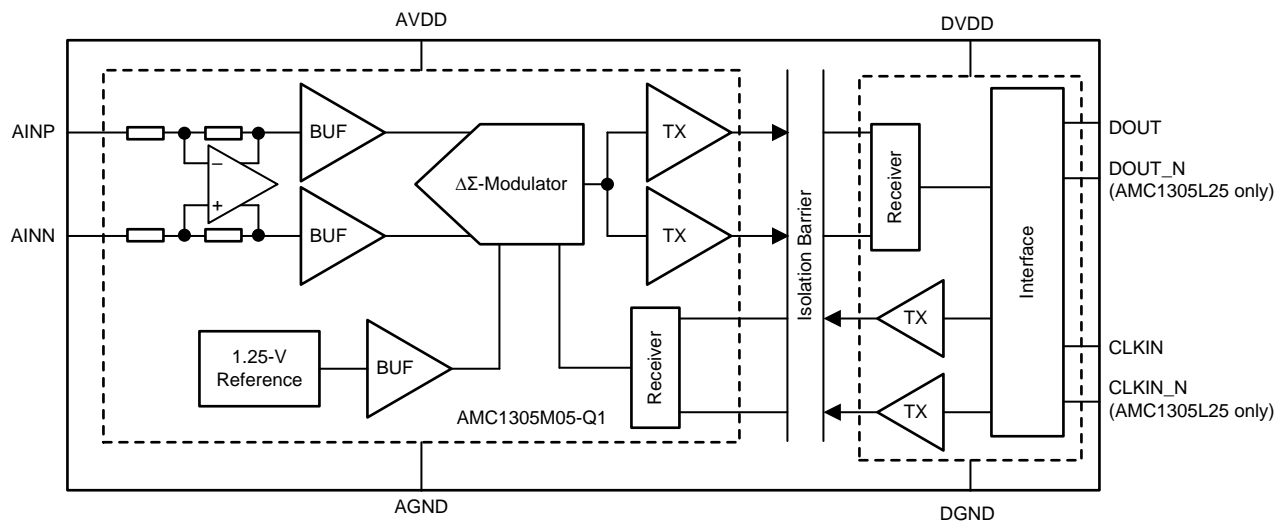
AVDD

DVDD

AINP

AINN

–

+

BUF

BUF

ΔΣ-Modulator

TX

TX

Isolation Barrier

Receiver

Interface

DOUT

DOUT_N
(AMC1305L25 only)

1.25-V Reference

BUF

Receiver

TX

TX

CLKIN

CLKIN_N
(AMC1305L25 only)

AMC1305M05-Q1

AGND

DGND